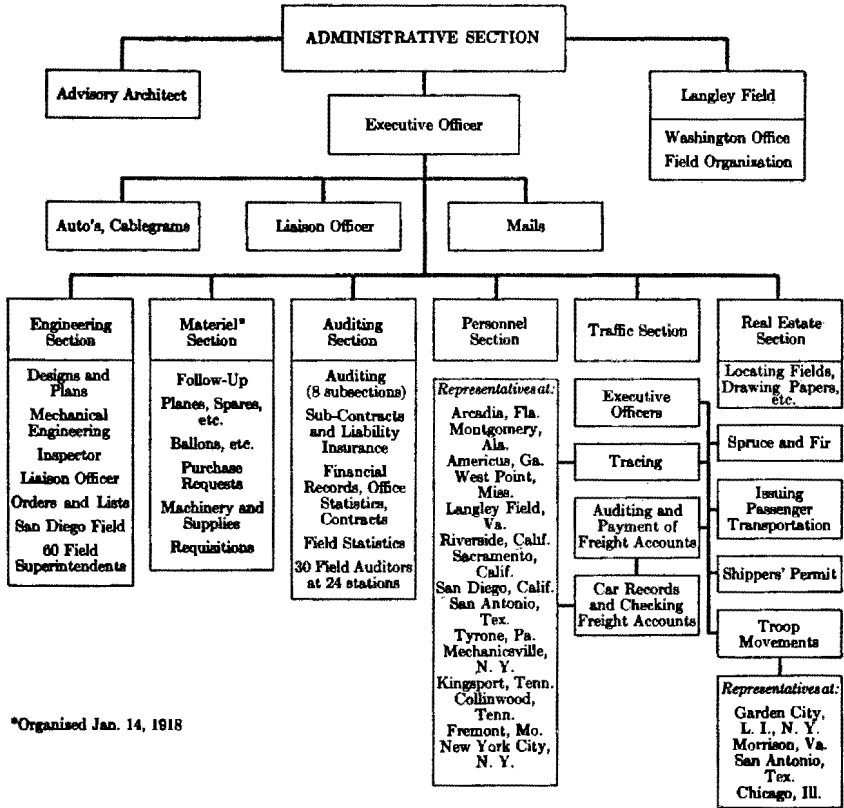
ADMINISTRATIVE SECTION

Advisory Architect

Executive Officer

Langley Field

Washington Office
Field Organization

Auto's, Cablegrams

Liaison Officer

Mails

Engineering Section

Designs and Plans
Mechanical Engineering
Inspector
Liaison Officer
Orders and Lists
San Diego Field
60 Field Superintendents

Materiel* Section

Follow-Up
Planes, Spares, etc.
Ballons, etc.
Purchase Requests
Machinery and Supplies
Requisitions

Auditing Section

Auditing (8 subsections)
Sub-Contracts and Liability Insurance
Financial Records, Office Statistics, Contracts
Field Statistics
30 Field Auditors at 24 stations

Personnel Section

*Representatives at:*
Arcadia, Fla.
Montgomery, Ala.
Americus, Ga.
West Point, Miss.
Langley Field, Va.
Riverside, Calif.
Sacramento, Calif.
San Diego, Calif.
San Antonio, Tex.
Tyrone, Pa.
Mechanicsville, N. Y.
Kingsport, Tenn.
Collinwood, Tenn.
Fremont, Mo.
New York City, N. Y.

Traffic Section

Executive Officers
Tracing
Auditing and Payment of Freight Accounts
Car Records and Checking Freight Accounts

Real Estate Section

Locating Fields, Drawing Papers, etc.

Spruce and Fir
Issuing Passenger Transportation
Shippers' Permit
Troop Movements

*Representatives at:*
Garden City, L. I., N. Y.
Morrison, Va.
San Antonio, Tex.
Chicago, Ill.

*Organized Jan. 14, 1918